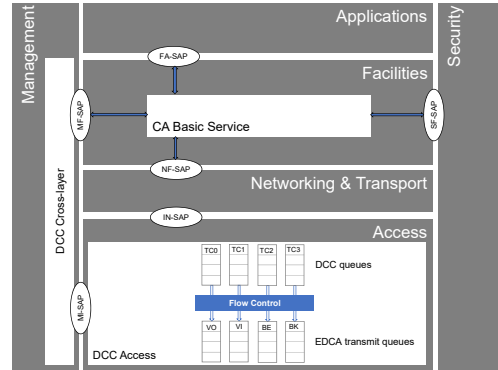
Management

Applications

Security

FA-SAP

Facilities

MF-SAP

CA Basic Service

SF-SAP

NF-SAP

Networking & Transport

DCC Cross-layer

IN-SAP

Access

TC0

TC1

TC2

TC3

DCC queues

MI-SAP

Flow Control

VO

VI

BE

BK

EDCA transmit queues

DCC Access